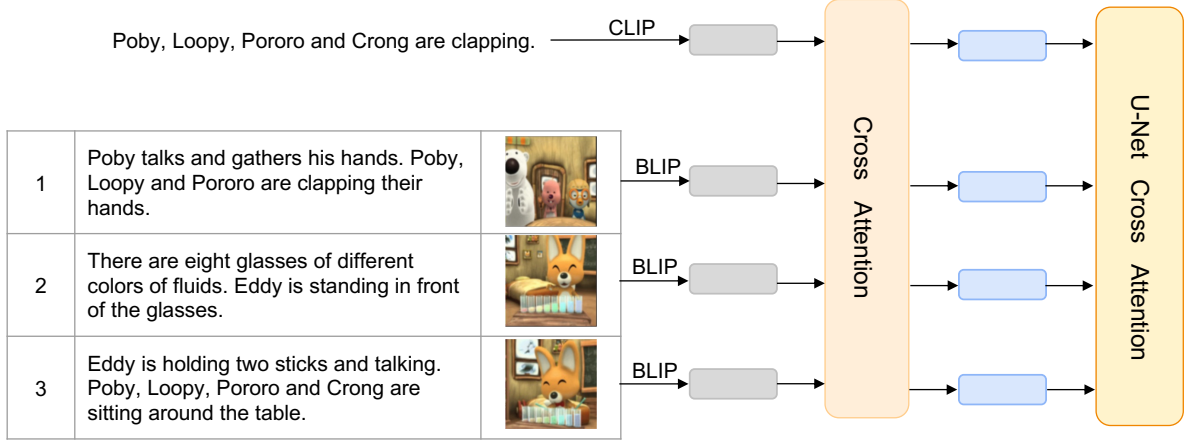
Poby, Loopy, Pororo and Crong are clapping.

CLIP

| 1 | Poby talks and gathers his hands. Poby, Loopy and Pororo are clapping their hands. | |
|---|---|---|
| 2 | There are eight glasses of different colors of fluids. Eddy is standing in front of the glasses. | |
| 3 | Eddy is holding two sticks and talking. Poby, Loopy, Pororo and Crong are sitting around the table. | |

BLIP

BLIP

BLIP

Cross Attention

U-Net Cross Attention